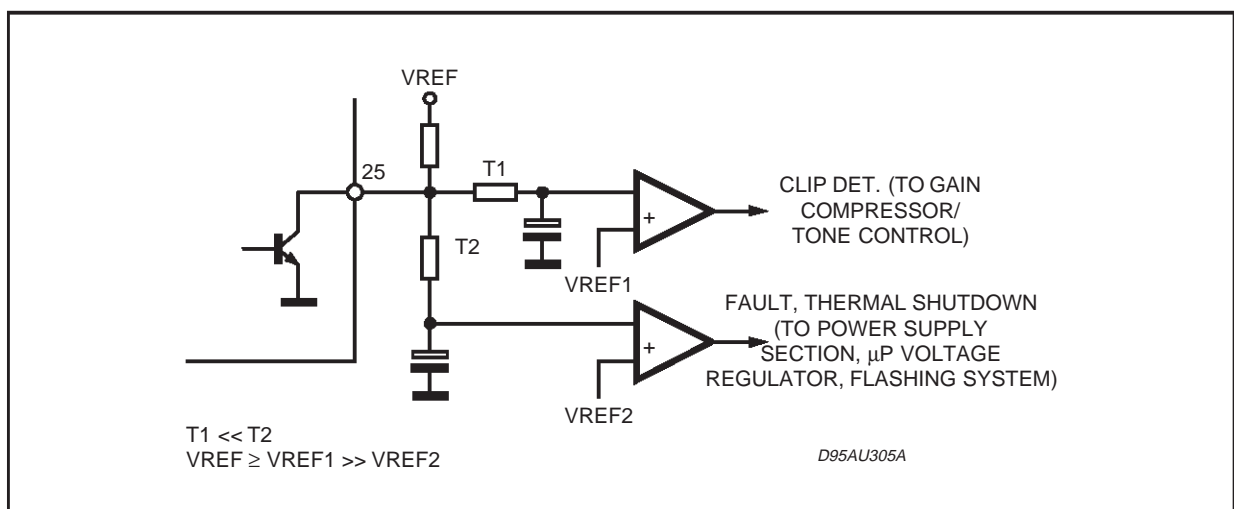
VREF

25

T1

T2

CLIP DET. (TO GAIN COMPRESSOR/ TONE CONTROL)

VREF1

FAULT, THERMAL SHUTDOWN (TO POWER SUPPLY SECTION, μP VOLTAGE REGULATOR, FLASHING SYSTEM)

VREF2

T1 << T2
VREF ≥ VREF1 >> VREF2

D95AU305A